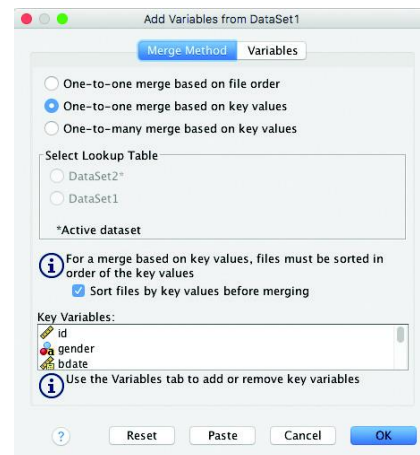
Add Variables from DataSet1

Merge Method | Variables

One-to-one merge based on file order
One-to-one merge based on key values
One-to-many merge based on key values

Select Lookup Table
DataSet2*
DataSet1
*Active dataset

For a merge based on key values, files must be sorted in order of the key values
Sort files by key values before merging

Key Variables:
id
gender
bdate

Use the Variables tab to add or remove key variables

? Reset Paste Cancel OK